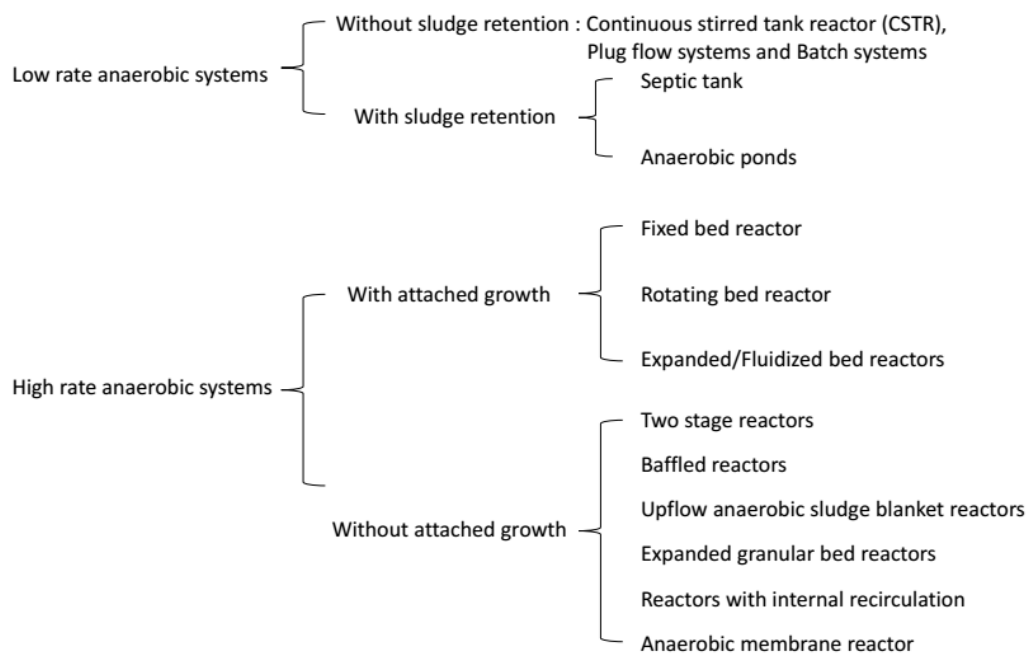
Low rate anaerobic systems

Without sludge retention : Continuous stirred tank reactor (CSTR), Plug flow systems and Batch systems

With sludge retention

Septic tank

Anaerobic ponds

High rate anaerobic systems

With attached growth

Fixed bed reactor

Rotating bed reactor

Expanded/Fluidized bed reactors

Without attached growth

Two stage reactors

Baffled reactors

Upflow anaerobic sludge blanket reactors

Expanded granular bed reactors

Reactors with internal recirculation

Anaerobic membrane reactor